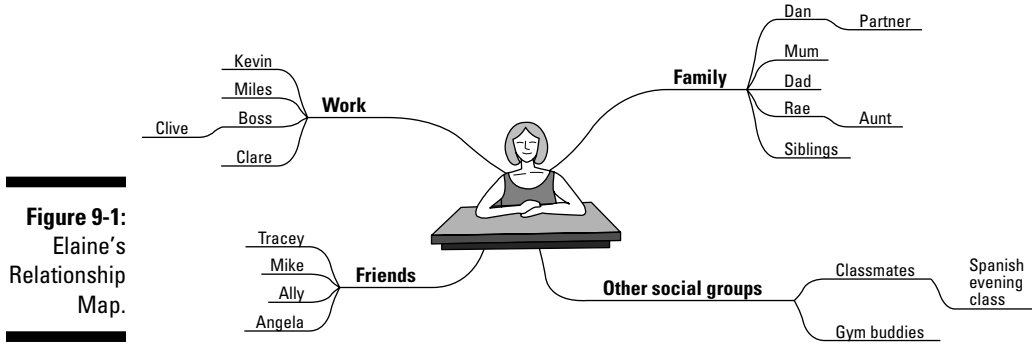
Figure 9-1: Elaine's Relationship Map.

Work
Kevin
Miles
Boss
Clive
Clare

Family
Dan
Partner
Mum
Dad
Rae
Aunt
Siblings

Friends
Tracey
Mike
Ally
Angela

Other social groups
Classmates
Spanish evening class
Gym buddies